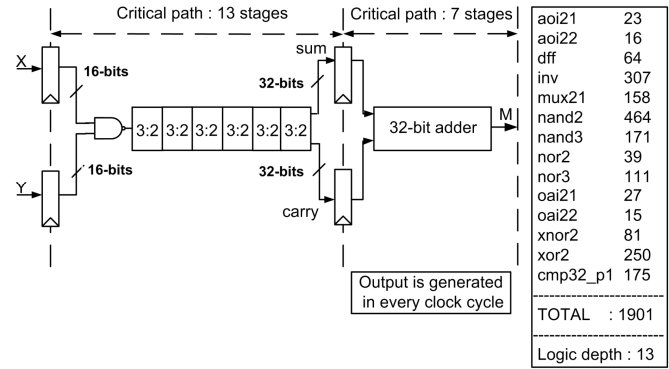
Critical path : 13 stages

Critical path : 7 stages

X

16-bits

Y

16-bits

3:2 3:2 3:2 3:2 3:2 3:2

sum

32-bits

32-bits

carry

32-bit adder

M

Output is generated in every clock cycle

| | |
|---|---|
| aoi21 | 23 |
| aoi22 | 16 |
| dff | 64 |
| inv | 307 |
| mux21 | 158 |
| nand2 | 464 |
| nand3 | 171 |
| nor2 | 39 |
| nor3 | 111 |
| oai21 | 27 |
| oai22 | 15 |
| xnor2 | 81 |
| xor2 | 250 |
| cmp32_p1 | 175 |

TOTAL : 1901

Logic depth : 13